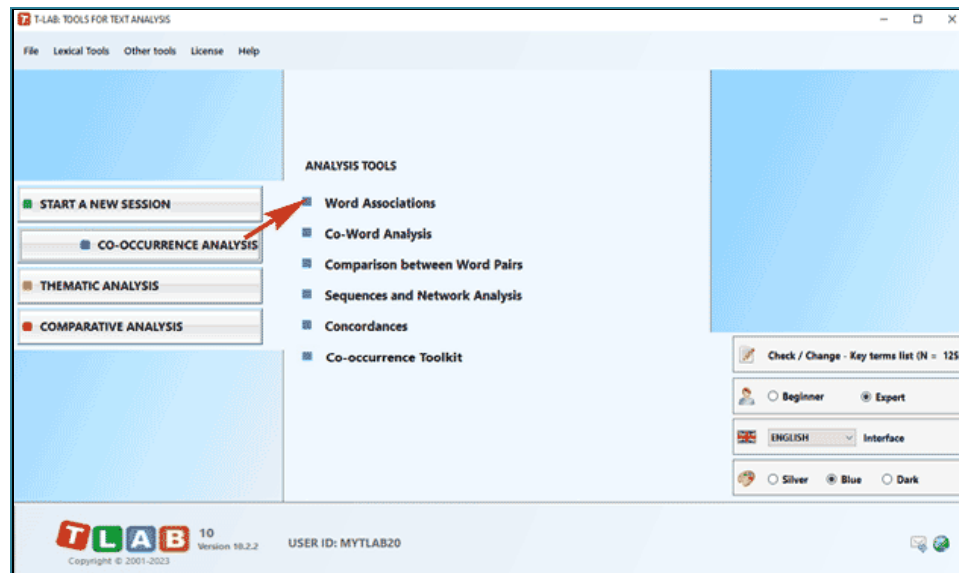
T-LAB: TOOLS FOR TEXT ANALYSIS

File Lexical Tools Other tools License Help

START A NEW SESSION

CO-OCCURRENCE ANALYSIS

THEMATIC ANALYSIS

COMPARATIVE ANALYSIS

ANALYSIS TOOLS

Word Associations

Co-Word Analysis

Comparison between Word Pairs

Sequences and Network Analysis

Concordances

Co-occurrence Toolkit

Check / Change - Key terms list (N = 125

Beginner Expert

ENGLISH Interface

Silver Blue Dark

TLAB 10 Version 10.2.2

Copyright © 2001-2023

USER ID: MYTLAB20